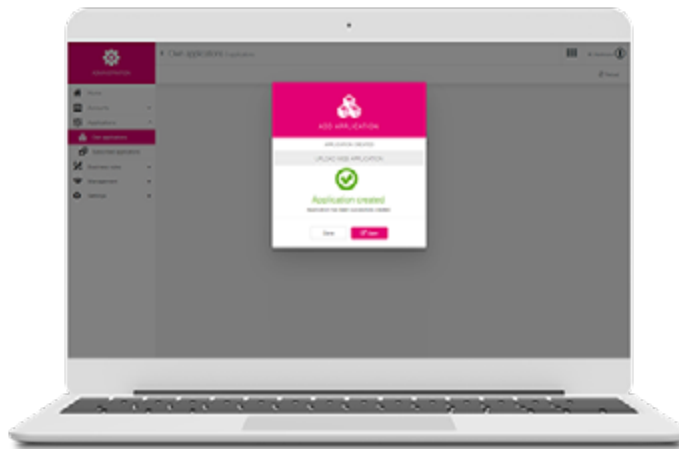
Own applications

Home
Accounts
Applications
Own applications
Subscribed applications
Business rules
Management
Settings

ADD APPLICATION

APPLICATION CREATED
UPLOAD WEB APPLICATION

Application created
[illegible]

Done
Open